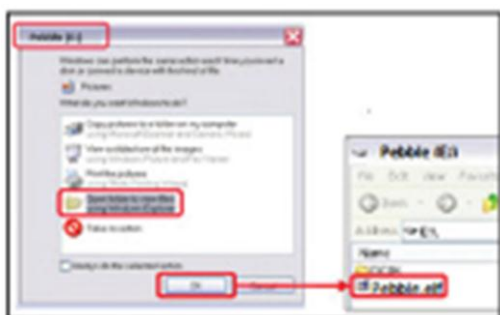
Pebble (E:)

Windows can perform the same action each time you insert a disk or connect a device with this kind of file:

Pictures

What do you want Windows to do?

Copy pictures to a folder on my computer using Microsoft Scanner and Camera Wizard

View a slideshow of the images using Windows Picture and Fax Viewer

Print the pictures using Photo Printing Wizard

Open folder to view files using Windows Explorer

Take no action

Always do the selected action.

OK

Cancel

Pebble (E:)

File Edit View Favorites

Back

Address E:\

Name

DCIM

Pebble.elf